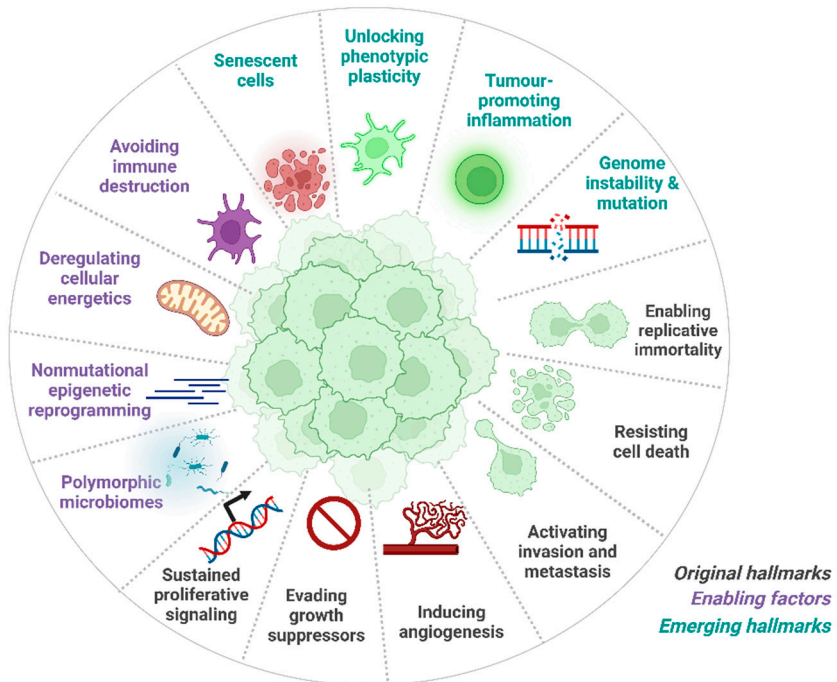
Senescent cells

Unlocking phenotypic plasticity

Tumour-promoting inflammation

Genome instability & mutation

Avoiding immune destruction

Deregulating cellular energetics

Enabling replicative immortality

Nonmutational epigenetic reprogramming

Resisting cell death

Polymorphic microbiomes

Activating invasion and metastasis

Sustained proliferative signaling

Evading growth suppressors

Inducing angiogenesis

Original hallmarks
Enabling factors
Emerging hallmarks